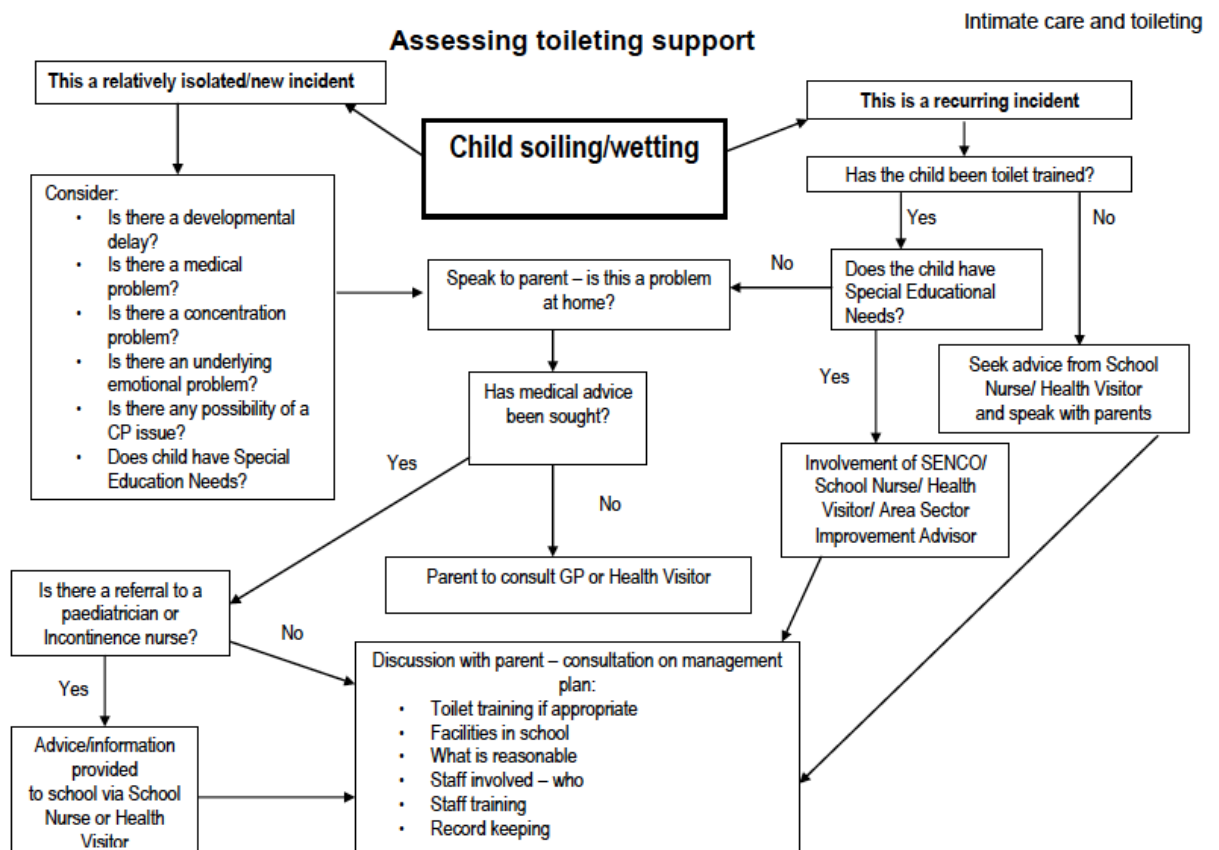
Intimate care and toileting

Assessing toileting support

This a relatively isolated/new incident

Child soiling/wetting

This is a recurring incident

Has the child been toilet trained?

Yes

No

Consider:
- Is there a developmental delay?
- Is there a medical problem?
- Is there a concentration problem?
- Is there an underlying emotional problem?
- Is there any possibility of a CP issue?
- Does child have Special Education Needs?

Speak to parent – is this a problem at home?

No

Does the child have Special Educational Needs?

Seek advice from School Nurse/ Health Visitor and speak with parents

Yes

Has medical advice been sought?

Yes

No

Involvement of SENCO/ School Nurse/ Health Visitor/ Area Sector Improvement Advisor

Parent to consult GP or Health Visitor

Is there a referral to a paediatrician or Incontinence nurse?

No

Yes

Discussion with parent – consultation on management plan:
- Toilet training if appropriate
- Facilities in school
- What is reasonable
- Staff involved – who
- Staff training
- Record keeping

Advice/information provided to school via School Nurse or Health Visitor